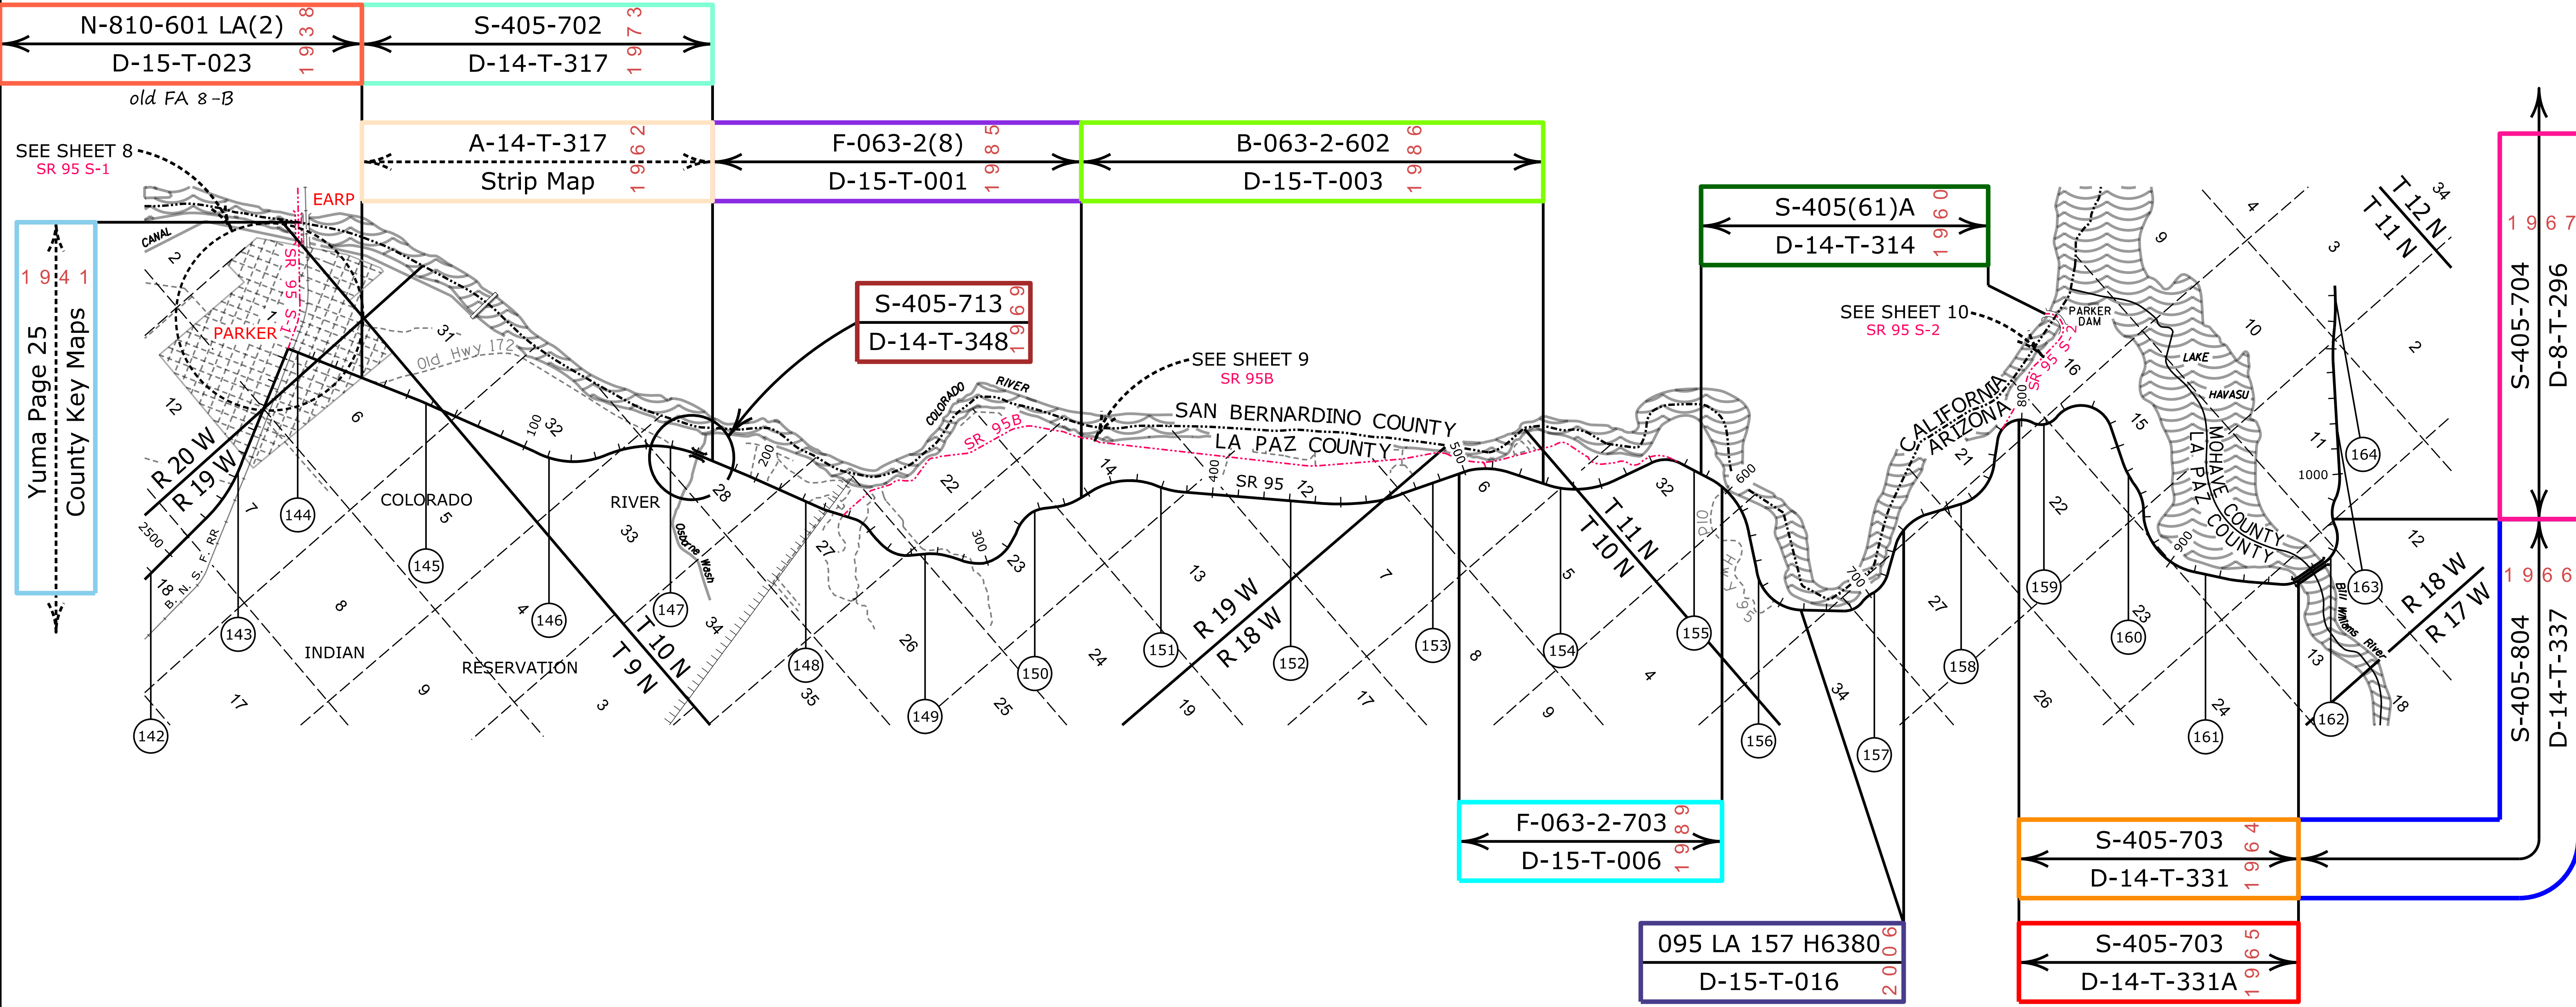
N-810-601 LA(2)
D-15-T-023
1938
old FA 8-B

S-405-702
D-14-T-317
1973

A-14-T-317
Strip Map
1962

F-063-2(8)
D-15-T-001
1985

B-063-2-602
D-15-T-003
1986

S-405(61)A
D-14-T-314
1960

S-405-713
D-14-T-348
1969

SEE SHEET 8
SR 95 S-1

EARP

Yuma Page 25
County Key Maps
1941

PARKER
SR 95 S-1
CANAL
Old Hwy 172
R 20 W
R 19 W
COLORADO
RIVER
INDIAN
RESERVATION
T 10 N
T 9 N
Osborne Wash
A.T. & S.F. RR

SEE SHEET 9
SR 95B

SAN BERNARDINO COUNTY
LA PAZ COUNTY
COLORADO RIVER
SR 95B
SR 95
R 19 W
R 18 W
T 11 N
T 10 N

SEE SHEET 10
SR 95 S-2
PARKER DAM
CALIFORNIA
ARIZONA
LAKE HAVASU
LA PAZ COUNTY
MOHAVE COUNTY
Bill Williams River
T 12 N
T 11 N
R 18 W
R 17 W

S-405-704
D-8-T-296
1967

S-405-804
D-14-T-337
1966

F-063-2-703
D-15-T-006
1989

095 LA 157 H6380
D-15-T-016
2006

S-405-703
D-14-T-331
1964

S-405-703
D-14-T-331A
1965

142 143 144 145 146 147 148 149 150 151 152 153 154 155 156 157 158 159 160 161 162 163 164